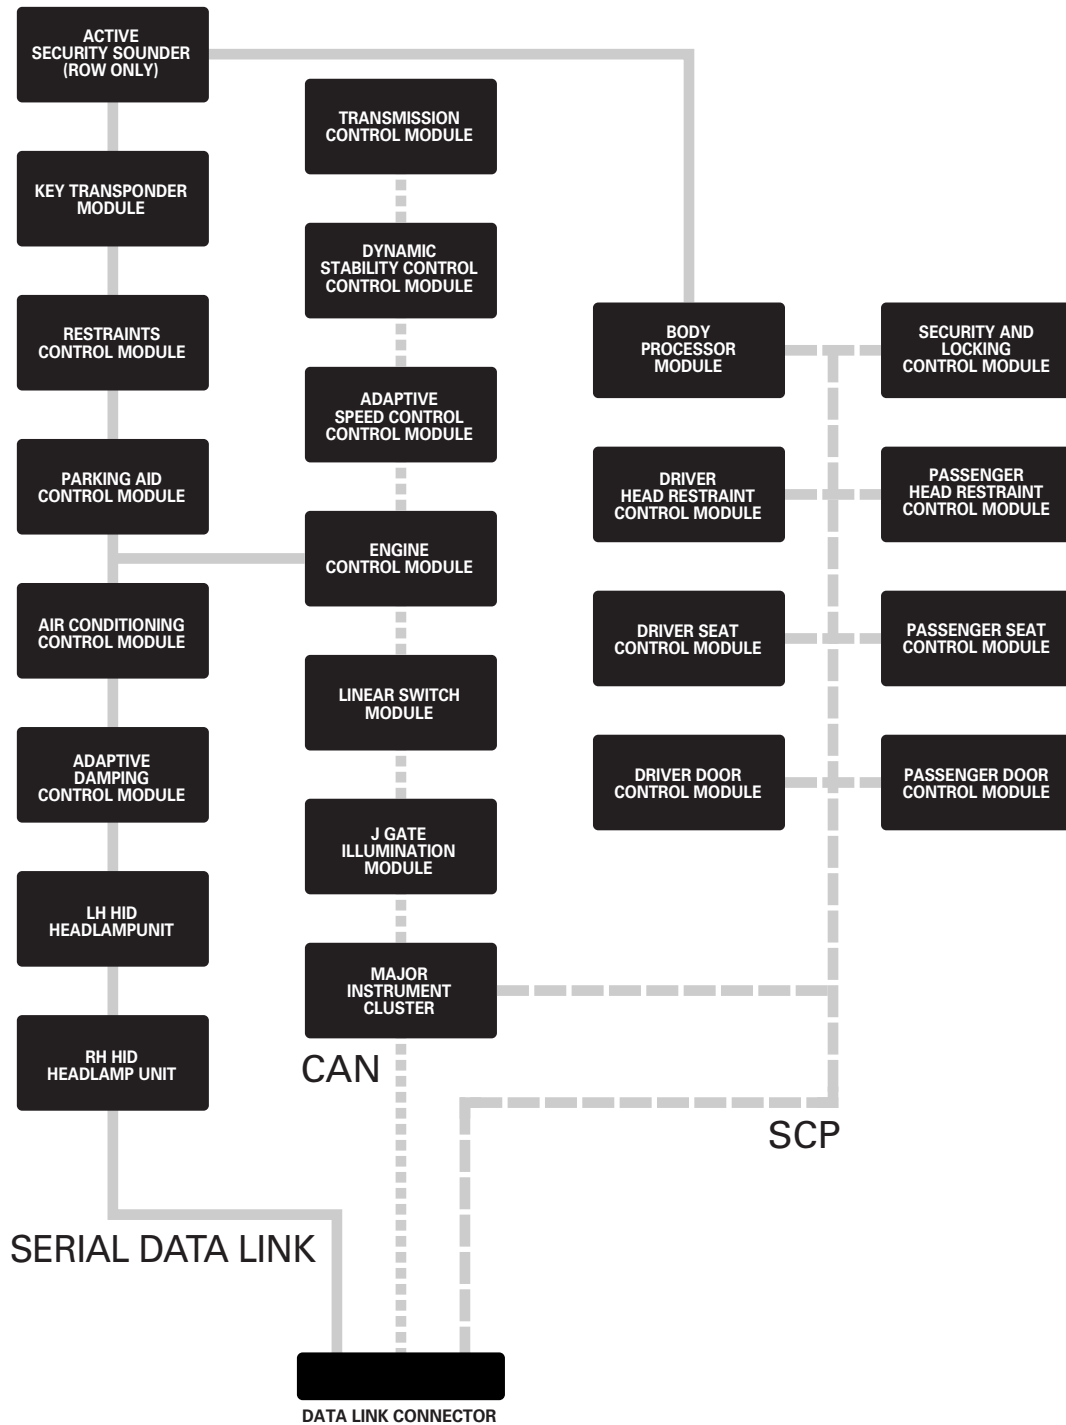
ACTIVE SECURITY SOUNDER (ROW ONLY)

KEY TRANSPONDER MODULE

RESTRAINTS CONTROL MODULE

PARKING AID CONTROL MODULE

AIR CONDITIONING CONTROL MODULE

ADAPTIVE DAMPING CONTROL MODULE

LH HID HEADLAMPUNIT

RH HID HEADLAMP UNIT

TRANSMISSION CONTROL MODULE

DYNAMIC STABILITY CONTROL CONTROL MODULE

ADAPTIVE SPEED CONTROL CONTROL MODULE

ENGINE CONTROL MODULE

LINEAR SWITCH MODULE

J GATE ILLUMINATION MODULE

MAJOR INSTRUMENT CLUSTER

CAN

BODY PROCESSOR MODULE

SECURITY AND LOCKING CONTROL MODULE

DRIVER HEAD RESTRAINT CONTROL MODULE

PASSENGER HEAD RESTRAINT CONTROL MODULE

DRIVER SEAT CONTROL MODULE

PASSENGER SEAT CONTROL MODULE

DRIVER DOOR CONTROL MODULE

PASSENGER DOOR CONTROL MODULE

SCP

SERIAL DATA LINK

DATA LINK CONNECTOR